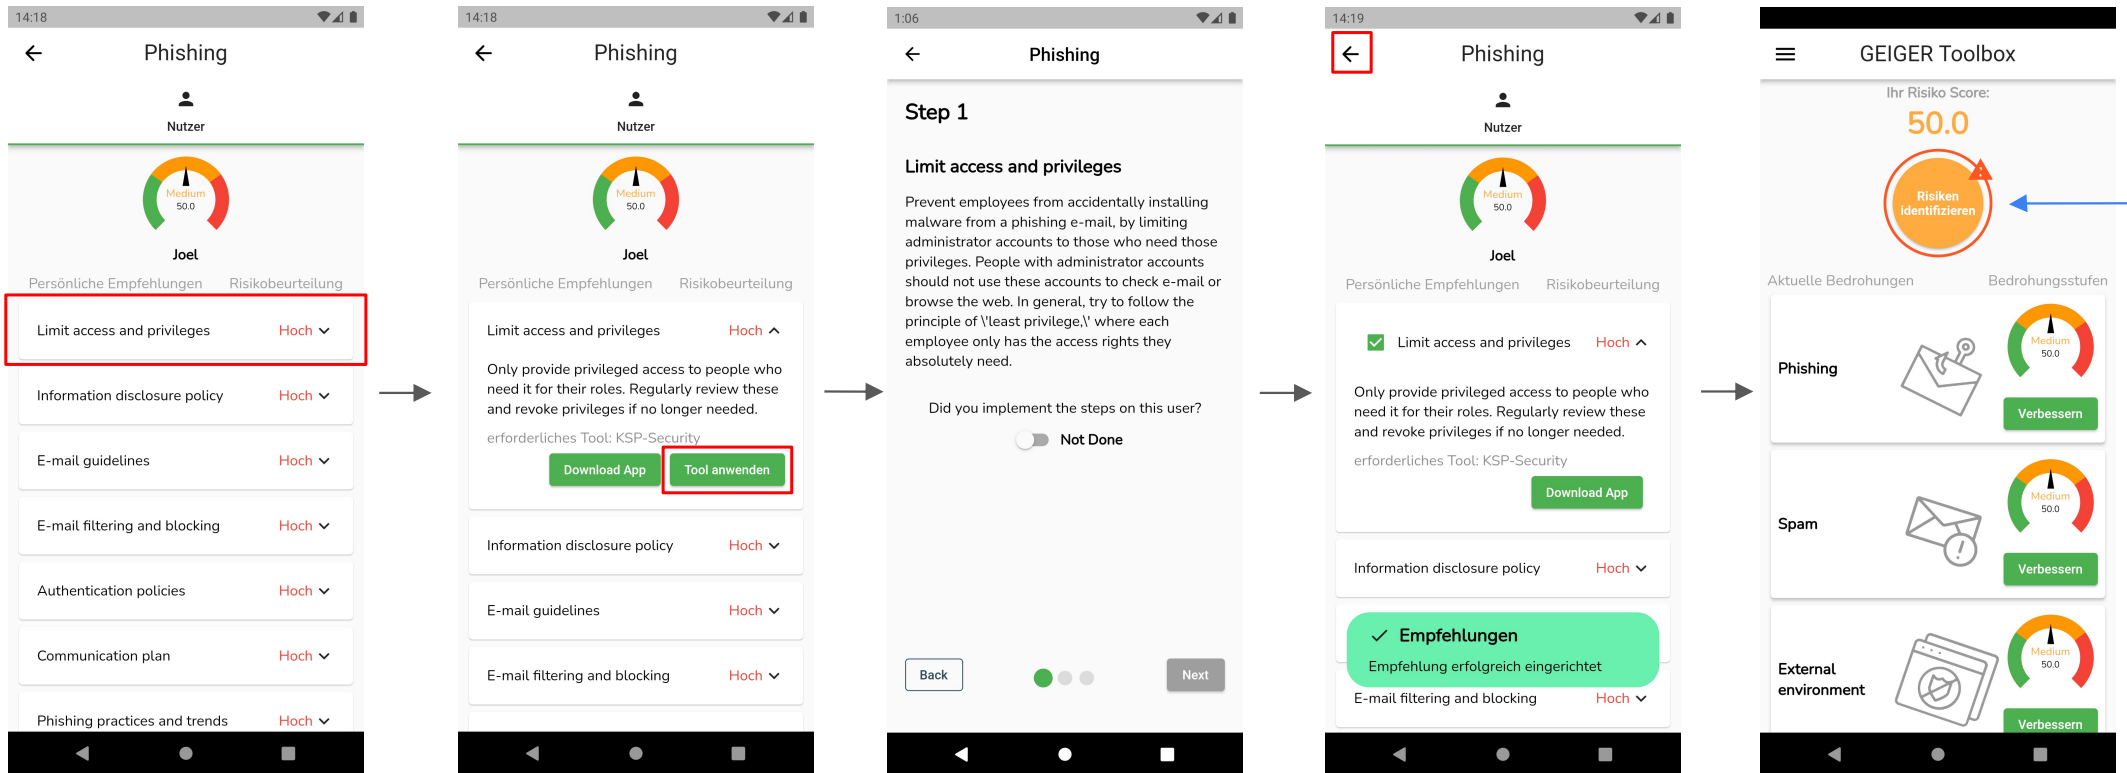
14:18

Phishing

Nutzer

Medium
50.0

Joel

Persönliche Empfehlungen Risikobeurteilung

Limit access and privileges Hoch

Information disclosure policy Hoch

E-mail guidelines Hoch

E-mail filtering and blocking Hoch

Authentication policies Hoch

Communication plan Hoch

Phishing practices and trends Hoch

14:18

Phishing

Nutzer

Medium
50.0

Joel

Persönliche Empfehlungen Risikobeurteilung

Limit access and privileges Hoch

Only provide privileged access to people who need it for their roles. Regularly review these and revoke privileges if no longer needed.

erforderliches Tool: KSP-Security

Download App Tool anwenden

Information disclosure policy Hoch

E-mail guidelines Hoch

E-mail filtering and blocking Hoch

1:06

Phishing

Step 1

Limit access and privileges

Prevent employees from accidentally installing malware from a phishing e-mail, by limiting administrator accounts to those who need those privileges. People with administrator accounts should not use these accounts to check e-mail or browse the web. In general, try to follow the principle of \'least privilege,\' where each employee only has the access rights they absolutely need.

Did you implement the steps on this user?

Not Done

Back Next

14:19

Phishing

Nutzer

Medium
50.0

Joel

Persönliche Empfehlungen Risikobeurteilung

Limit access and privileges Hoch

Only provide privileged access to people who need it for their roles. Regularly review these and revoke privileges if no longer needed.

erforderliches Tool: KSP-Security

Download App

Information disclosure policy Hoch

Empfehlungen

Empfehlung erfolgreich eingerichtet

E-mail filtering and blocking Hoch

GEIGER Toolbox

Ihr Risiko Score:

50.0

Risiken identifizieren

Aktuelle Bedrohungen Bedrohungsstufen

Phishing

Medium
50.0

Verbessern

Spam

Medium
50.0

Verbessern

External environment

Medium
50.0

Verbessern